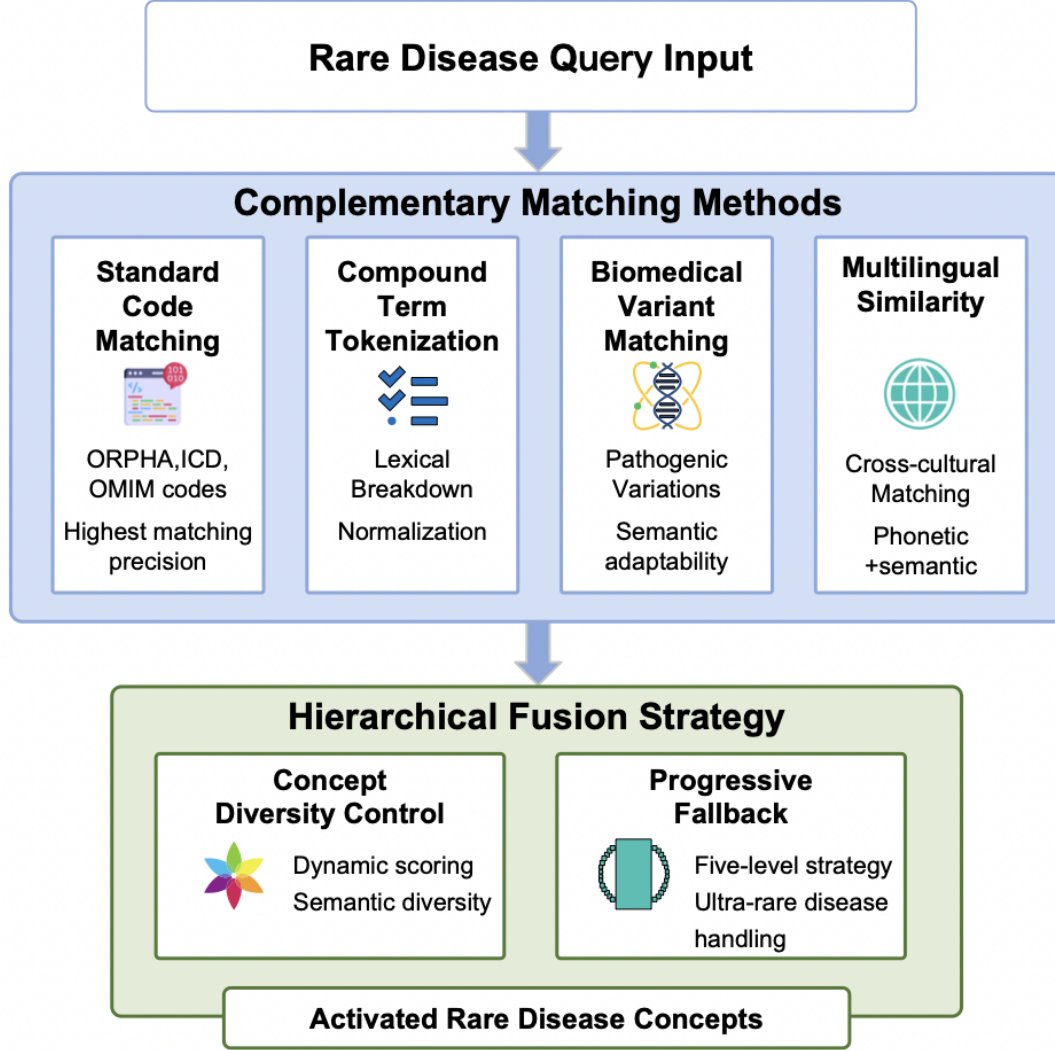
Rare Disease Query Input

Complementary Matching Methods

Standard Code Matching

101 010

</>

ORPHA,ICD, OMIM codes

Highest matching precision

Compound Term Tokenization

Lexical Breakdown

Normalization

Biomedical Variant Matching

Pathogenic Variations

Semantic adaptability

Multilingual Similarity

Cross-cultural Matching

Phonetic +semantic

Hierarchical Fusion Strategy

Concept Diversity Control

Dynamic scoring
Semantic diversity

Progressive Fallback

Five-level strategy
Ultra-rare disease handling

Activated Rare Disease Concepts